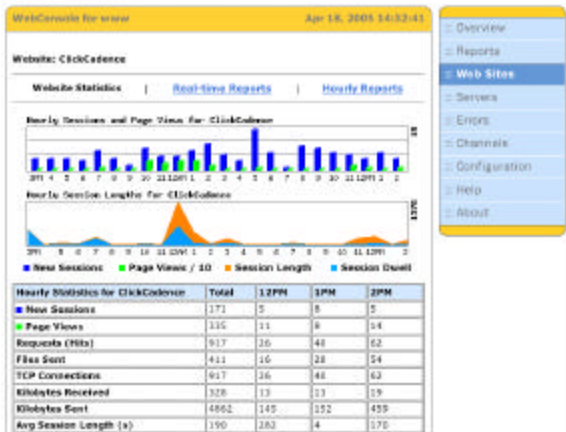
WebConsole for www

Apr 18, 2005 14:32:41

Website: ClickCadence

Website Statistics | Real-time Reports | Hourly Reports

Hourly Sessions and Page Views for ClickCadence

Hourly Session Lengths for ClickCadence

■ New Sessions ■ Page Views / 10 ■ Session Length ■ Session Dwell

| Hourly Statistics for ClickCadence | Total | 12PM | 1PM | 2PM |
|---|---|---|---|---|
| ■ New Sessions | 171 | 5 | 8 | 5 |
| ■ Page Views | 335 | 11 | 8 | 14 |
| Requests (Hits) | 917 | 26 | 48 | 62 |
| Files Sent | 411 | 16 | 28 | 54 |
| TCP Connections | 917 | 26 | 48 | 62 |
| Kilobytes Received | 328 | 13 | 13 | 19 |
| Kilobytes Sent | 4862 | 145 | 152 | 459 |
| Avg Session Length (s) | 190 | 282 | 4 | 170 |

Overview
Reports
Web Sites
Servers
Errors
Channels
Configuration
Help
About